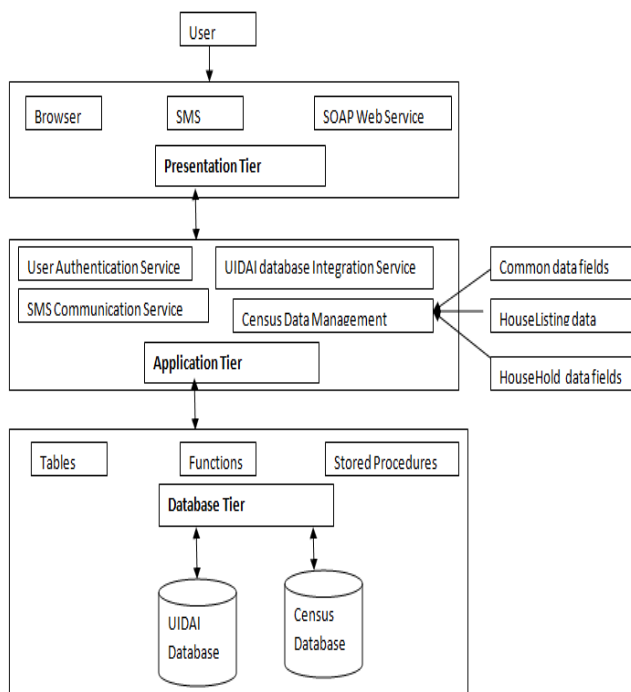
User

Browser

SMS

SOAP Web Service

Presentation Tier

User Authentication Service

UIDAI database Integration Service

SMS Communication Service

Census Data Management

Application Tier

Common data fields

HouseListing data

HouseHold data fields

Tables

Functions

Stored Procedures

Database Tier

UIDAI Database

Census Database